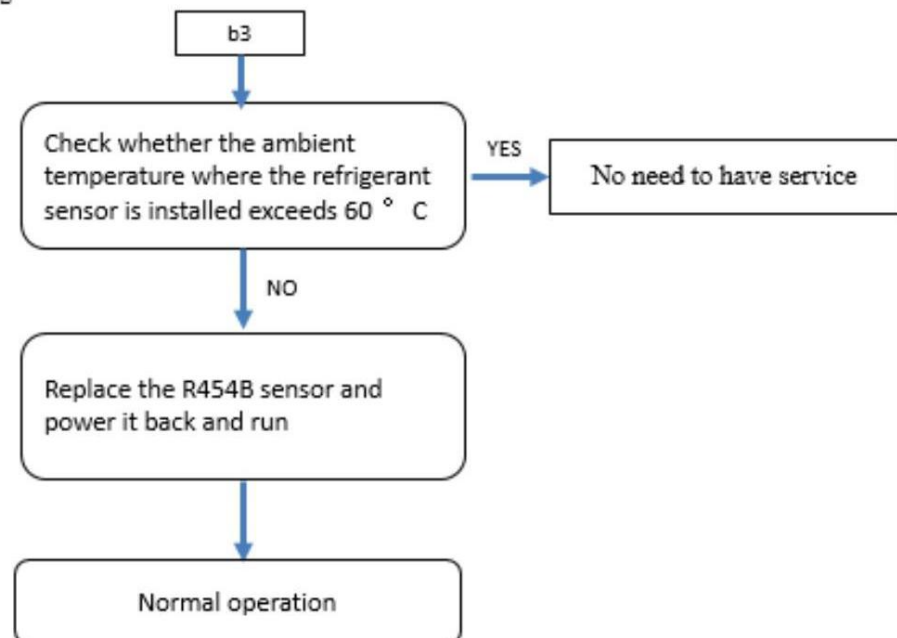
b3

Check whether the ambient temperature where the refrigerant sensor is installed exceeds 60 ° C

YES

No need to have service

NO

Replace the R454B sensor and power it back and run

Normal operation